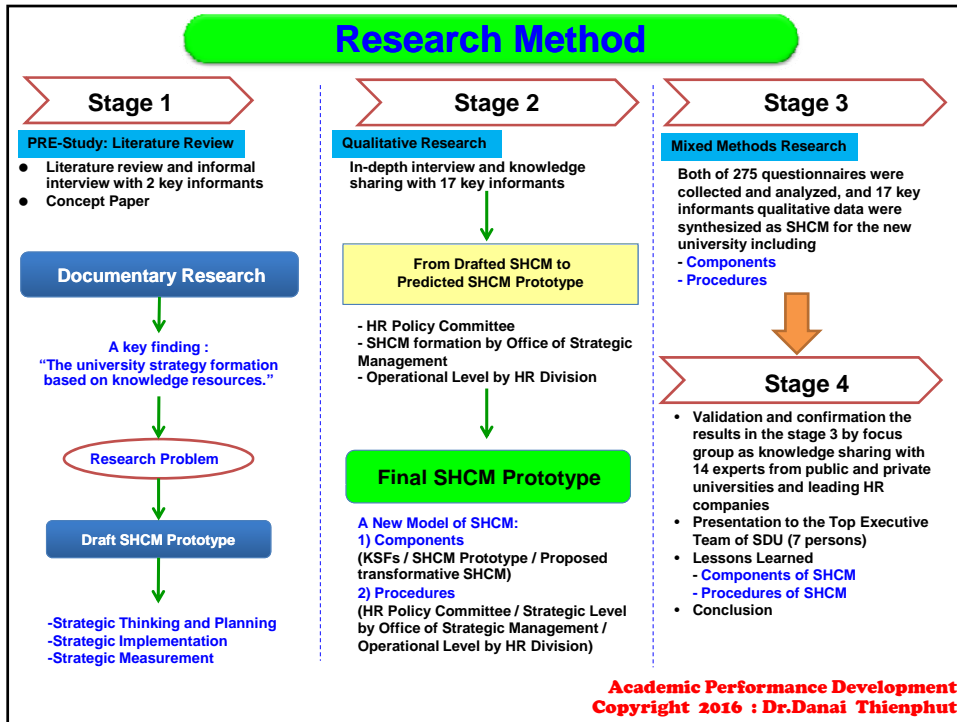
Research Method

Stage 1

PRE-Study: Literature Review

- Literature review and informal interview with 2 key informants
- Concept Paper

Documentary Research

A key finding :
"The university strategy formation based on knowledge resources."

Research Problem

Draft SHCM Prototype

-Strategic Thinking and Planning
-Strategic Implementation
-Strategic Measurement

Stage 2

Qualitative Research

In-depth interview and knowledge sharing with 17 key informants

From Drafted SHCM to Predicted SHCM Prototype

- HR Policy Committee
- SHCM formation by Office of Strategic Management
- Operational Level by HR Division

Final SHCM Prototype

A New Model of SHCM:
1) Components
(KSFs / SHCM Prototype / Proposed transformative SHCM)
2) Procedures
(HR Policy Committee / Strategic Level by Office of Strategic Management / Operational Level by HR Division)

Stage 3

Mixed Methods Research

Both of 275 questionnaires were collected and analyzed, and 17 key informants qualitative data were synthesized as SHCM for the new university including
- Components
- Procedures

Stage 4

- Validation and confirmation the results in the stage 3 by focus group as knowledge sharing with 14 experts from public and private universities and leading HR companies
- Presentation to the Top Executive Team of SDU (7 persons)
- Lessons Learned
 - Components of SHCM
 - Procedures of SHCM
- Conclusion

Academic Performance Development
Copyright 2016 : Dr.Danai Thienphut